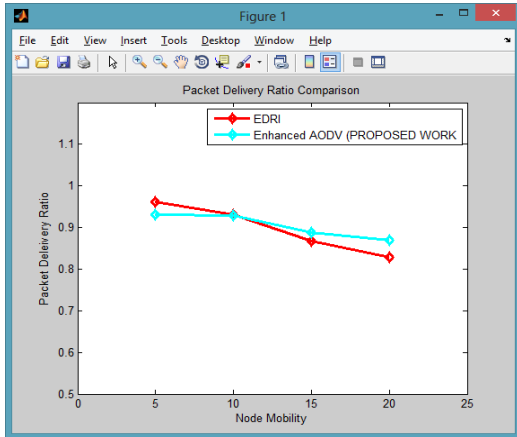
Figure 1

File Edit View Insert Tools Desktop Window Help

Packet Delivery Ratio Comparison

EDRI
Enhanced AODV (PROPOSED WORK

Packet Delviery Ratio

1.1
1
0.9
0.8
0.7
0.6
0.5

0 5 10 15 20 25

Node Mobility